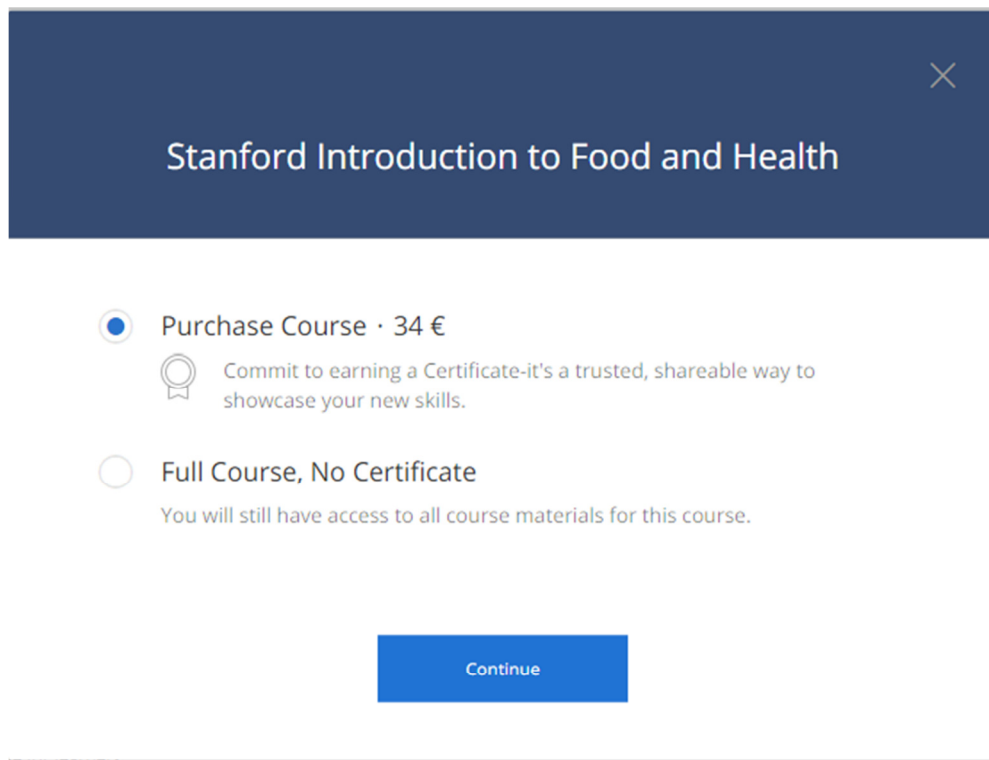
Stanford Introduction to Food and Health

Purchase Course · 34 €

Commit to earning a Certificate-it's a trusted, shareable way to showcase your new skills.

Full Course, No Certificate

You will still have access to all course materials for this course.

Continue